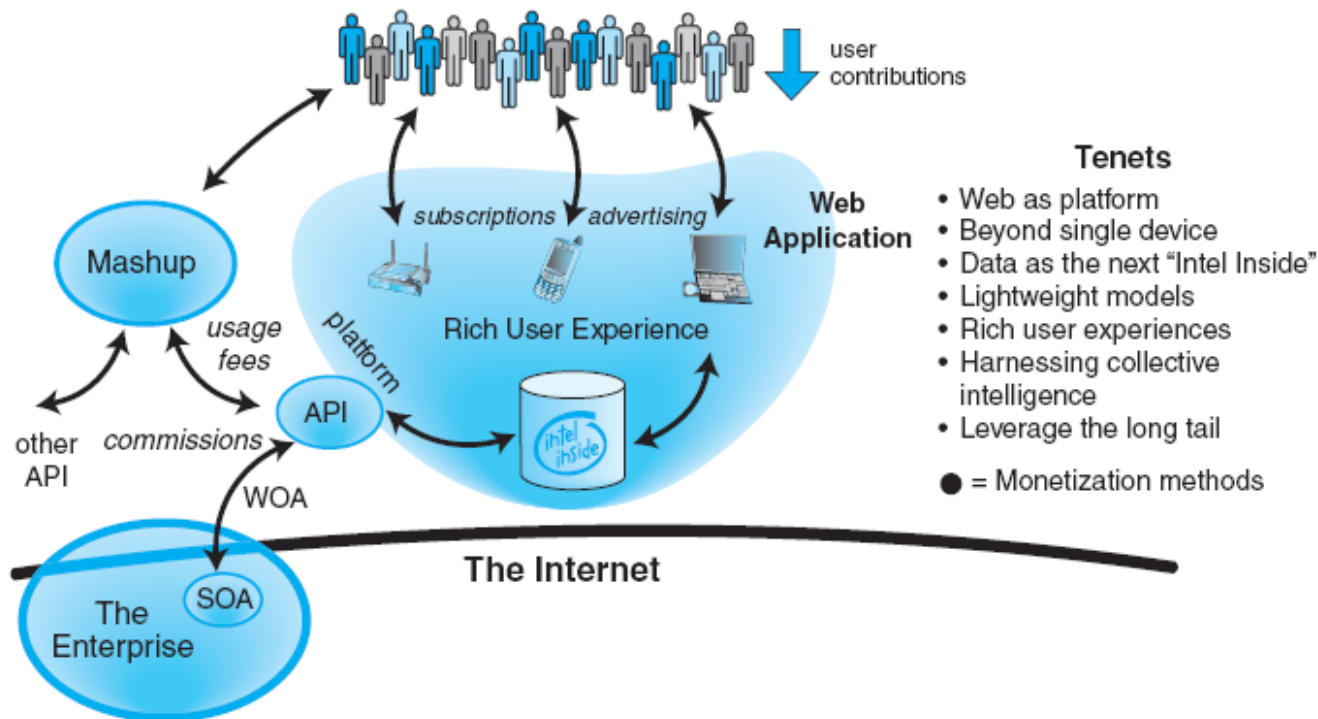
user contributions

Tenets
• Web as platform
• Beyond single device
• Data as the next "Intel Inside"
• Lightweight models
• Rich user experiences
• Harnessing collective intelligence
• Leverage the long tail

● = Monetization methods

Web Application

subscriptions
advertising

Mashup

usage fees

platform

Rich User Experience

API

intel inside

other API

commissions

WOA

SOA

The Enterprise

The Internet